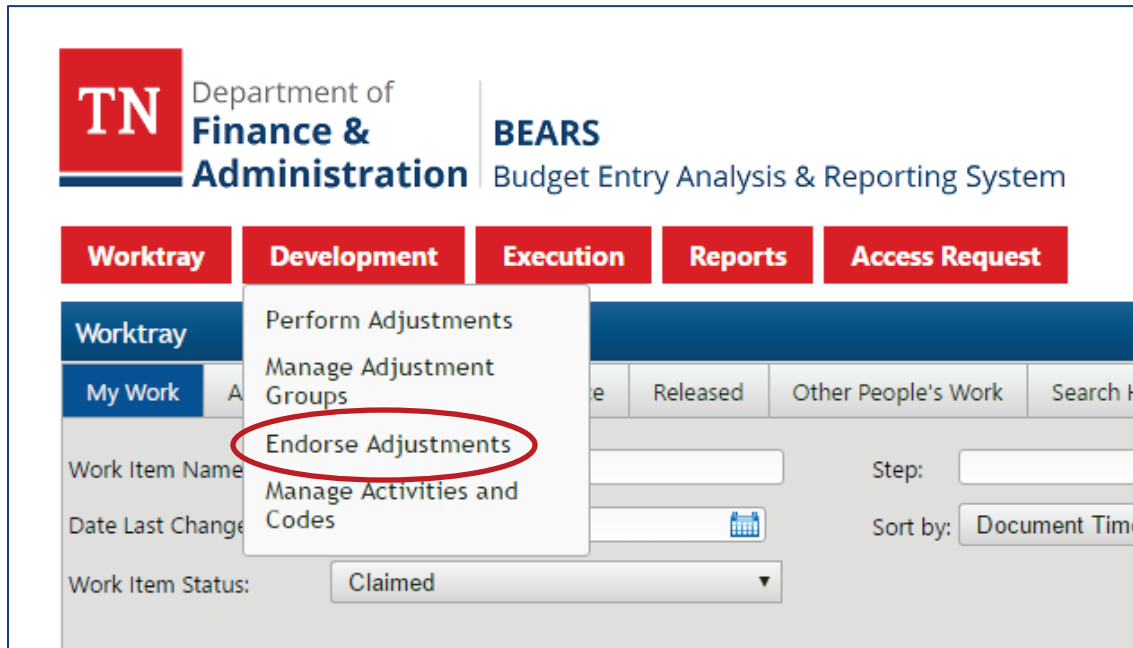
TN Department of Finance & Administration

BEARS
Budget Entry Analysis & Reporting System

Worktray Development Execution Reports Access Request

Worktray

Perform Adjustments
Manage Adjustment Groups
Endorse Adjustments
Manage Activities and Codes

My Work A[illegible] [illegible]e Released Other People's Work Search H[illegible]

Work Item Name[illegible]
Date Last Change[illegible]
Work Item Status: Claimed

Step:
Sort by: Document Tim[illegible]